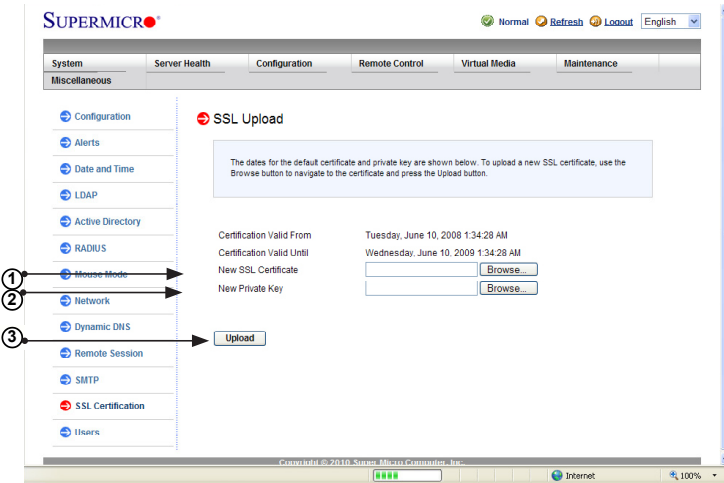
SUPERMICRO®

Normal Refresh Logout English

System | Server Health | Configuration | Remote Control | Virtual Media | Maintenance
Miscellaneous

Configuration
Alerts
Date and Time
LDAP
Active Directory
RADIUS
Mouse Mode
Network
Dynamic DNS
Remote Session
SMTP
SSL Certification
Users

SSL Upload

The dates for the default certificate and private key are shown below. To upload a new SSL certificate, use the Browse button to navigate to the certificate and press the Upload button.

Certification Valid From Tuesday, June 10, 2008 1:34:28 AM
Certification Valid Until Wednesday, June 10, 2009 1:34:28 AM
New SSL Certificate Browse...
New Private Key Browse...

1
2
3

Upload

Copyright © 2010 Super Micro Computer, Inc.

Internet 100%